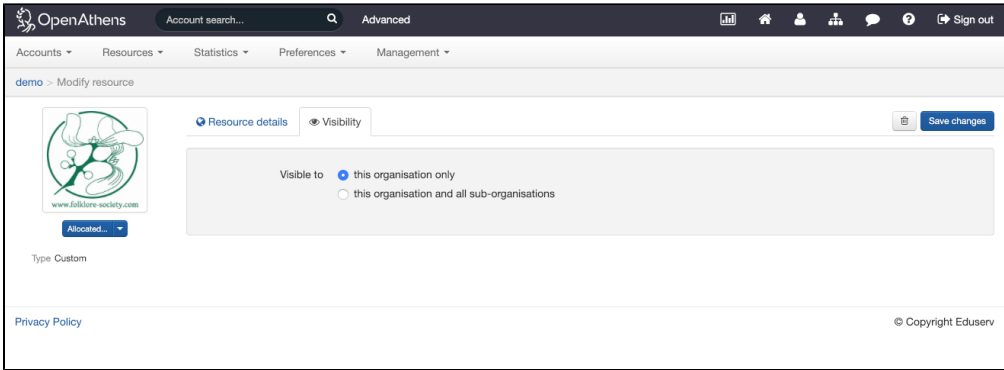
OpenAthens
Account search...
Advanced
Sign out

Accounts ▾ Resources ▾ Statistics ▾ Preferences ▾ Management ▾

demo > Modify resource

www.folklore-society.com
Allocated...

Type Custom

Resource details
Visibility

Save changes

Visible to
this organisation only
this organisation and all sub-organisations

Privacy Policy
© Copyright Eduserv